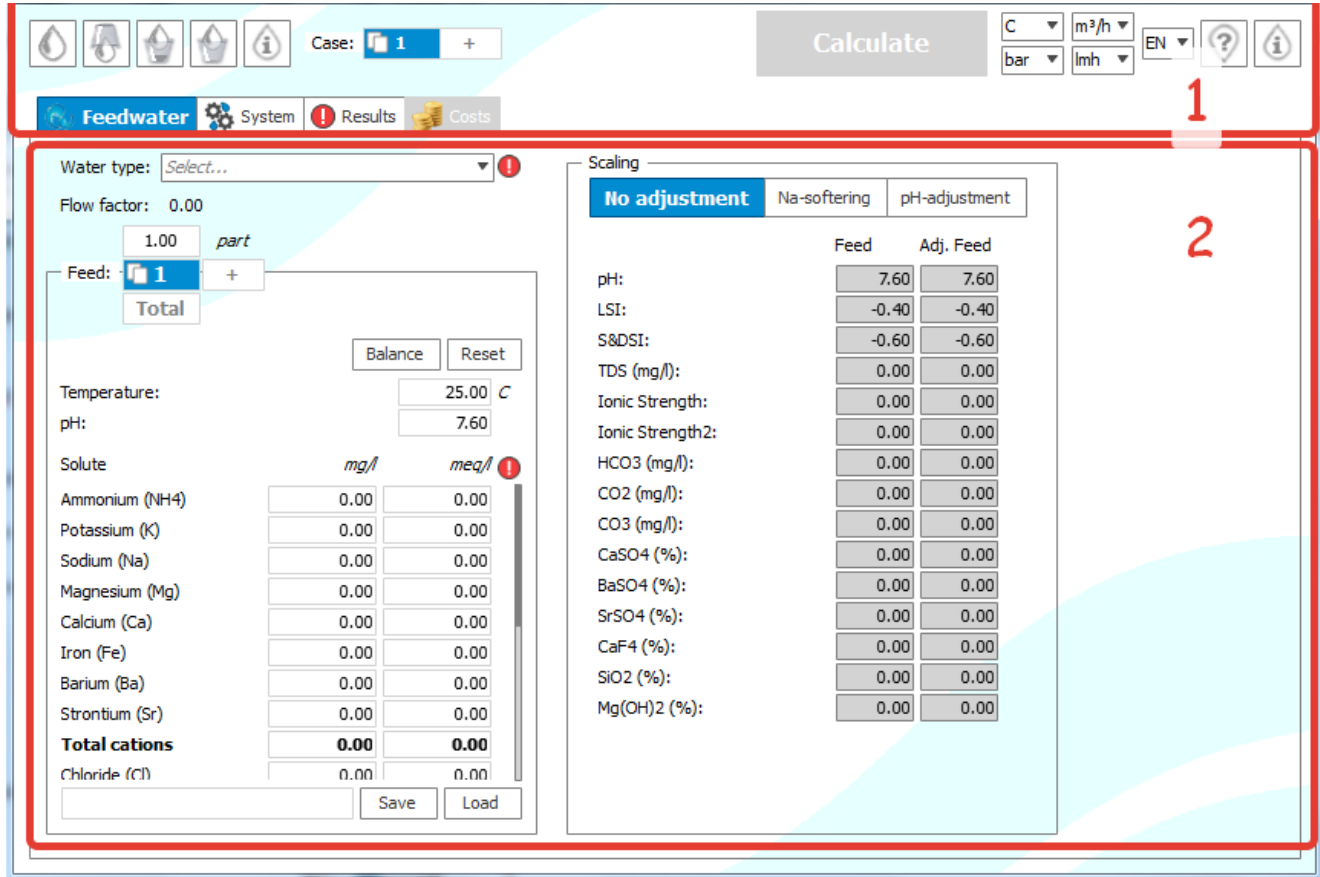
Case: 1 +

Calculate

C ▼ m³/h ▼
bar ▼ lmh ▼

EN ▼

Feedwater System Results Costs

1

Water type: Select...

Flow factor: 0.00

1.00 part

Feed: 1 +

Total

Balance Reset

Temperature: 25.00 C
pH: 7.60

| Solute | mg/l | meq/l |
|---|---|---|
| Ammonium (NH4) | 0.00 | 0.00 |
| Potassium (K) | 0.00 | 0.00 |
| Sodium (Na) | 0.00 | 0.00 |
| Magnesium (Mg) | 0.00 | 0.00 |
| Calcium (Ca) | 0.00 | 0.00 |
| Iron (Fe) | 0.00 | 0.00 |
| Barium (Ba) | 0.00 | 0.00 |
| Strontium (Sr) | 0.00 | 0.00 |
| **Total cations** | **0.00** | **0.00** |
| Chloride (Cl) | 0.00 | 0.00 |

Save Load

Scaling

No adjustment Na-softering pH-adjustment

| | Feed | Adj. Feed |
|---|---|---|
| pH: | 7.60 | 7.60 |
| LSI: | -0.40 | -0.40 |
| S&DSI: | -0.60 | -0.60 |
| TDS (mg/l): | 0.00 | 0.00 |
| Ionic Strength: | 0.00 | 0.00 |
| Ionic Strength2: | 0.00 | 0.00 |
| HCO3 (mg/l): | 0.00 | 0.00 |
| CO2 (mg/l): | 0.00 | 0.00 |
| CO3 (mg/l): | 0.00 | 0.00 |
| CaSO4 (%): | 0.00 | 0.00 |
| BaSO4 (%): | 0.00 | 0.00 |
| SrSO4 (%): | 0.00 | 0.00 |
| CaF4 (%): | 0.00 | 0.00 |
| SiO2 (%): | 0.00 | 0.00 |
| Mg(OH)2 (%): | 0.00 | 0.00 |

2